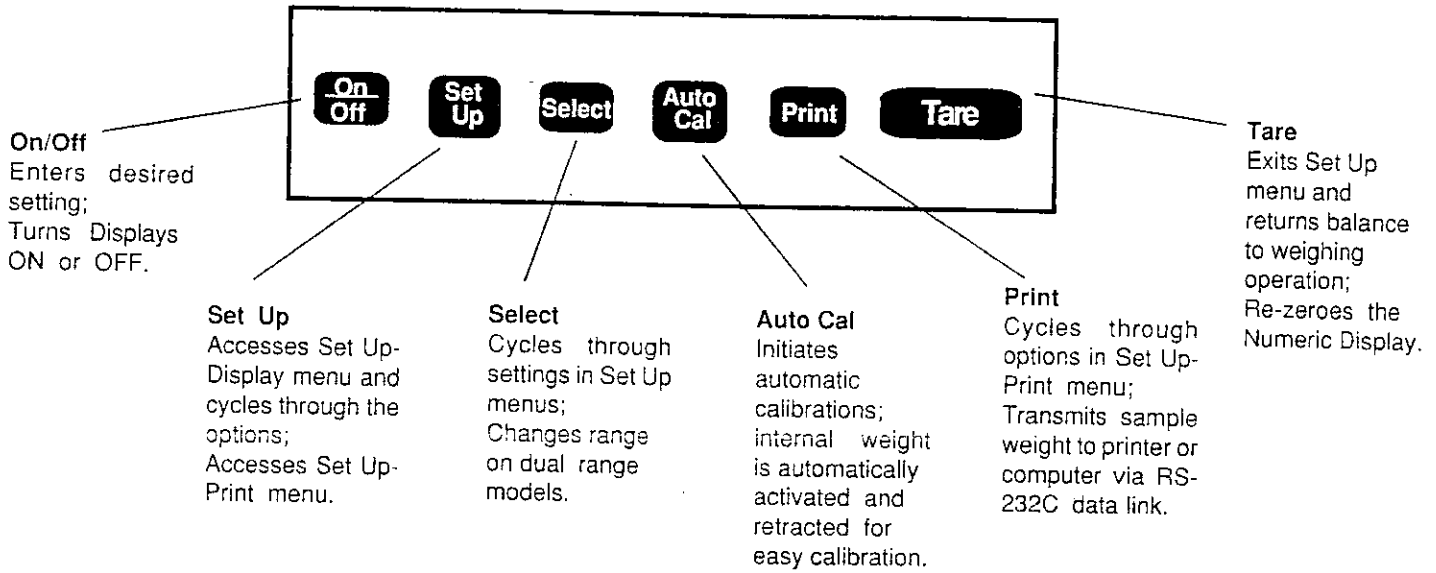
On
Off

Set
Up

Select

Auto
Cal

Print

Tare

On/Off
Enters desired setting;
Turns Displays ON or OFF.

Set Up
Accesses Set Up-Display menu and cycles through the options;
Accesses Set Up-Print menu.

Select
Cycles through settings in Set Up menus;
Changes range on dual range models.

Auto Cal
Initiates automatic calibrations; internal weight is automatically activated and retracted for easy calibration.

Print
Cycles through options in Set Up-Print menu;
Transmits sample weight to printer or computer via RS-232C data link.

Tare
Exits Set Up menu and returns balance to weighing operation;
Re-zeroes the Numeric Display.